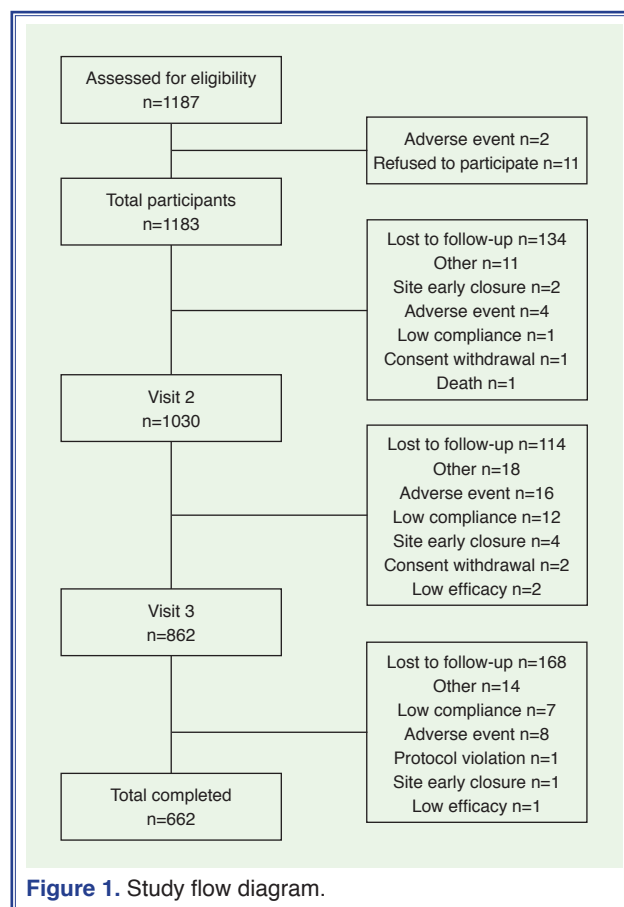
Assessed for eligibility
n=1187

Adverse event n=2
Refused to participate n=11

Total participants
n=1183

Lost to follow-up n=134
Other n=11
Site early closure n=2
Adverse event n=4
Low compliance n=1
Consent withdrawal n=1
Death n=1

Visit 2
n=1030

Lost to follow-up n=114
Other n=18
Adverse event n=16
Low compliance n=12
Site early closure n=4
Consent withdrawal n=2
Low efficacy n=2

Visit 3
n=862

Lost to follow-up n=168
Other n=14
Low compliance n=7
Adverse event n=8
Protocol violation n=1
Site early closure n=1
Low efficacy n=1

Total completed
n=662

Figure 1. Study flow diagram.